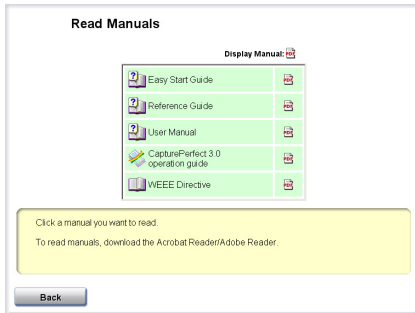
Read Manuals

Display Manual: PDF

| | |
|---|---|
| Easy Start Guide | PDF |
| Reference Guide | PDF |
| User Manual | PDF |
| CapturePerfect 3.0 operation guide | PDF |
| WEEE Directive | PDF |

Click a manual you want to read.

To read manuals, download the Acrobat Reader/Adobe Reader.

Back